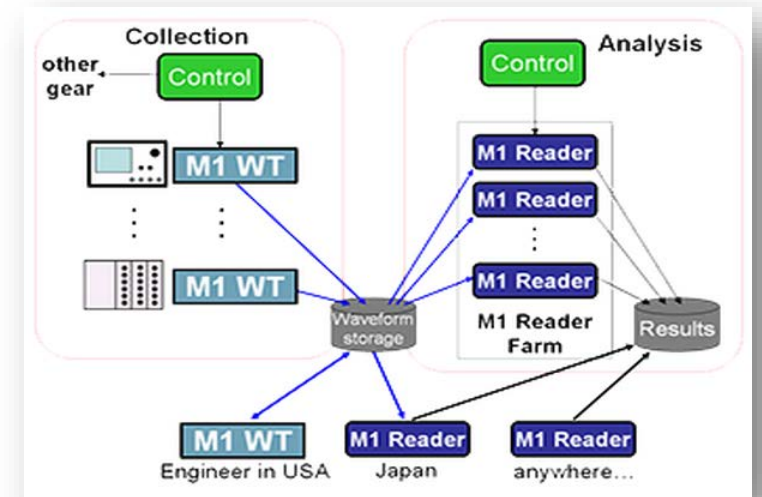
Collection

other gear

Control

M1 WT

⋮

M1 WT

Analysis

Control

M1 Reader

M1 Reader

⋮

M1 Reader

M1 Reader Farm

Waveform storage

Results

M1 WT
Engineer in USA

M1 Reader
Japan

M1 Reader
anywhere...